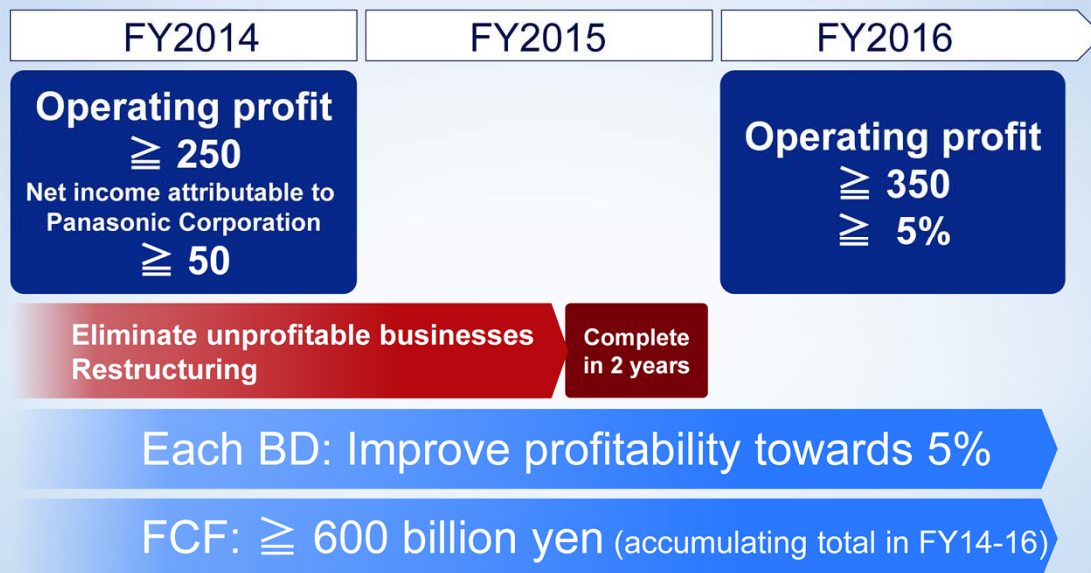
FY2014

FY2015

FY2016

Operating profit
≧ 250
Net income attributable to Panasonic Corporation
≧ 50

Operating profit
≧ 350
≧ 5%

Eliminate unprofitable businesses
Restructuring

Complete in 2 years

Each BD: Improve profitability towards 5%

FCF: ≧ 600 billion yen (accumulating total in FY14-16)